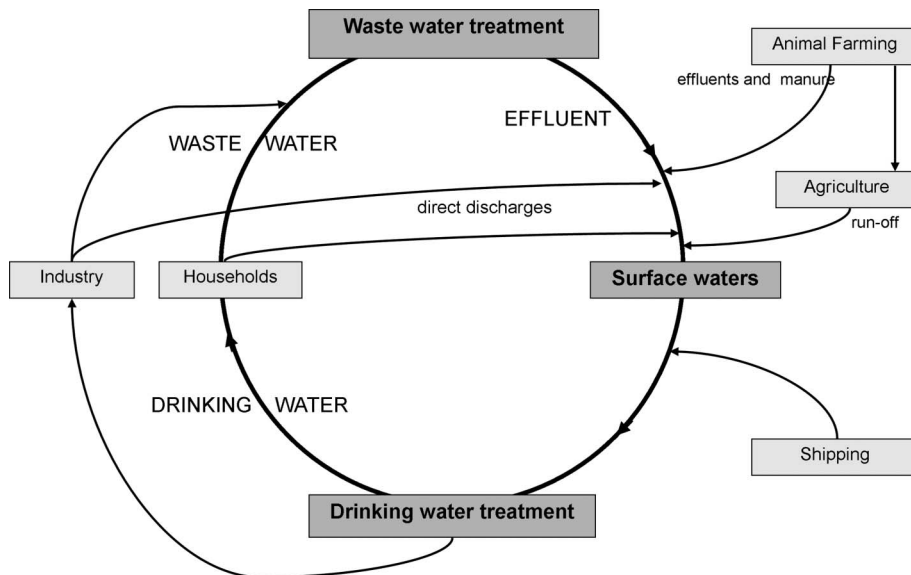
Waste water treatment

Animal Farming

effluents and manure

EFFLUENT

WASTE WATER

Agriculture

direct discharges

run-off

Industry

Households

Surface waters

DRINKING WATER

Shipping

Drinking water treatment